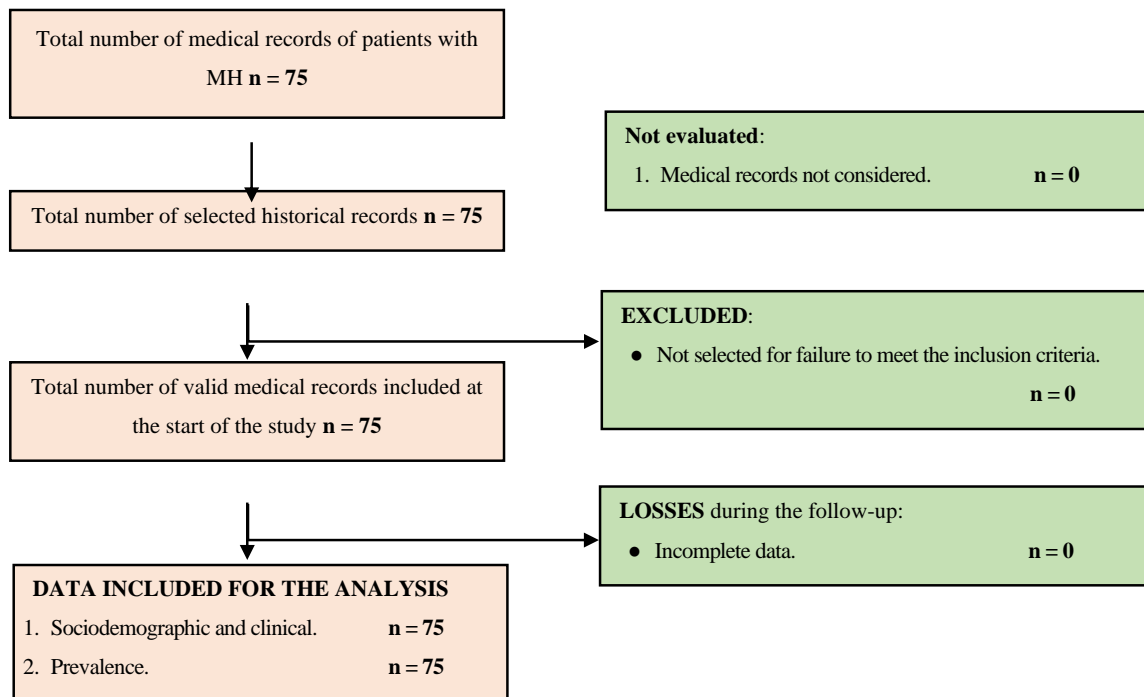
Total number of medical records of patients with MH **n = 75**

**Not evaluated**:
1. Medical records not considered. **n = 0**

Total number of selected historical records **n = 75**

**EXCLUDED**:
● Not selected for failure to meet the inclusion criteria. **n = 0**

Total number of valid medical records included at the start of the study **n = 75**

**LOSSES** during the follow-up:
● Incomplete data. **n = 0**

**DATA INCLUDED FOR THE ANALYSIS**
1. Sociodemographic and clinical. **n = 75**
2. Prevalence. **n = 75**